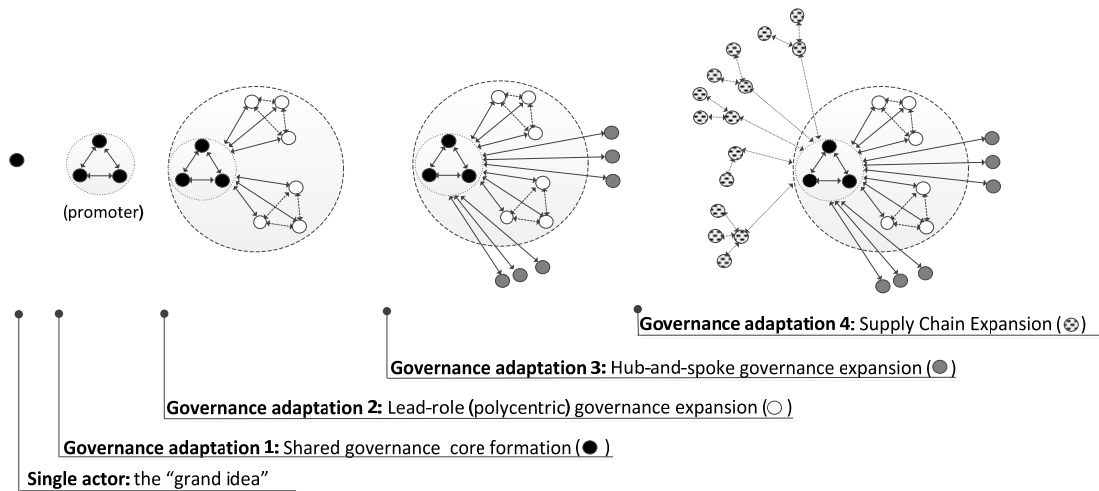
(promoter)

Governance adaptation 4: Supply Chain Expansion (◌)

Governance adaptation 3: Hub-and-spoke governance expansion (●)

Governance adaptation 2: Lead-role (polycentric) governance expansion (○)

Governance adaptation 1: Shared governance core formation (●)

Single actor: the "grand idea"